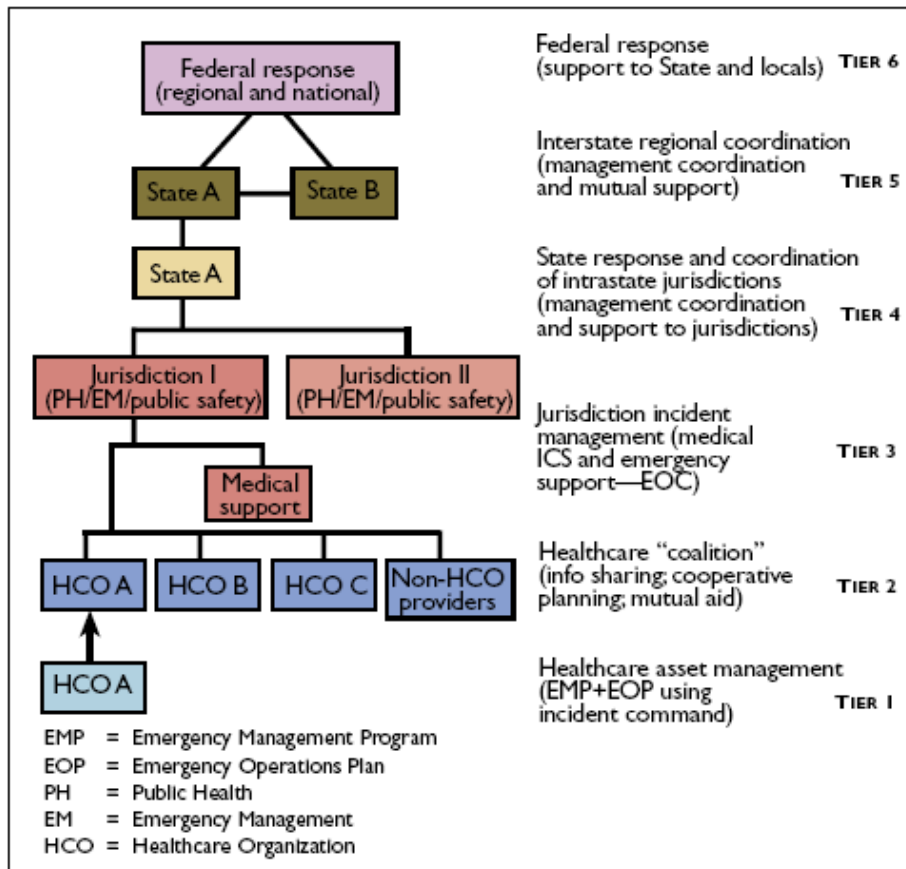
Federal response (regional and national)

State A

State B

State A

Jurisdiction I (PH/EM/public safety)

Jurisdiction II (PH/EM/public safety)

Medical support

HCO A

HCO B

HCO C

Non-HCO providers

HCO A

EMP = Emergency Management Program
EOP = Emergency Operations Plan
PH = Public Health
EM = Emergency Management
HCO = Healthcare Organization

Federal response (support to State and locals) TIER 6

Interstate regional coordination (management coordination and mutual support) TIER 5

State response and coordination of intrastate jurisdictions (management coordination and support to jurisdictions) TIER 4

Jurisdiction incident management (medical ICS and emergency support—EOC) TIER 3

Healthcare "coalition" (info sharing; cooperative planning; mutual aid) TIER 2

Healthcare asset management (EMP+EOP using incident command) TIER 1